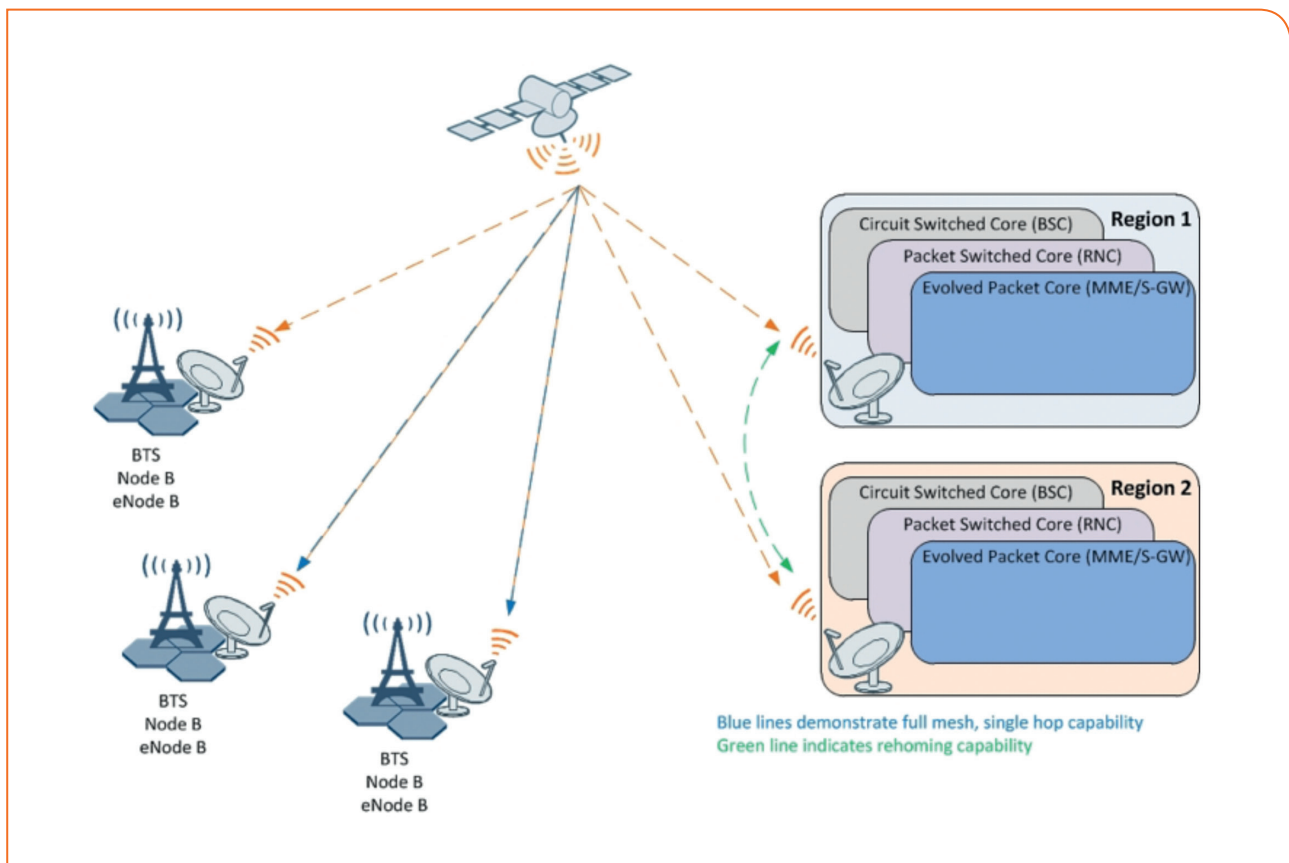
Region 1
Circuit Switched Core (BSC)
Packet Switched Core (RNC)
Evolved Packet Core (MME/S-GW)

BTS
Node B
eNode B

Region 2
Circuit Switched Core (BSC)
Packet Switched Core (RNC)
Evolved Packet Core (MME/S-GW)

BTS
Node B
eNode B

BTS
Node B
eNode B

Blue lines demonstrate full mesh, single hop capability
Green line indicates rehoming capability